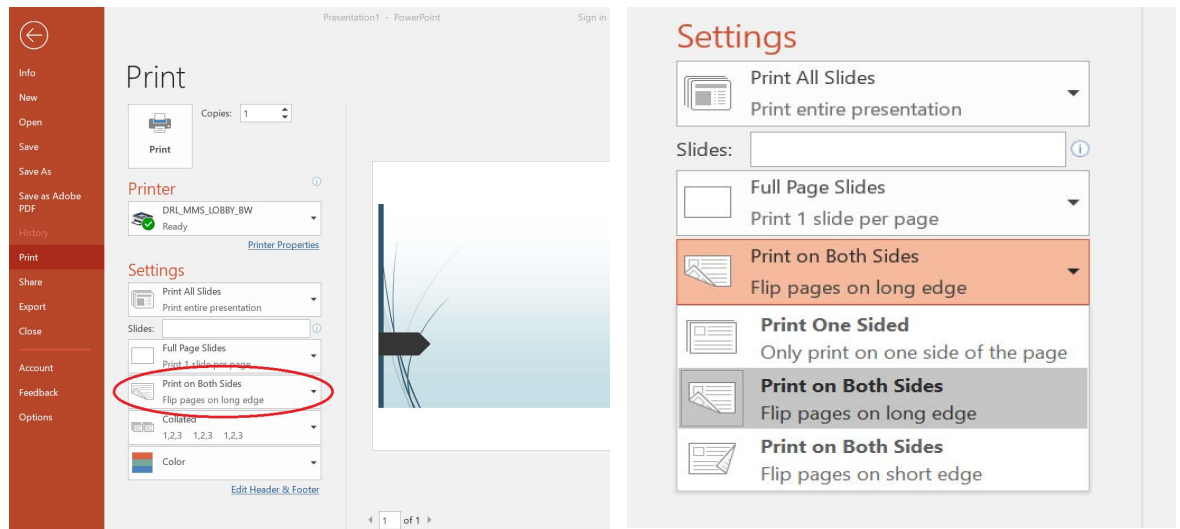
Presentation1 - PowerPoint

Sign in

Info
New
Open
Save
Save As
Save as Adobe PDF
History
Print
Share
Export
Close
Account
Feedback
Options

Print

Copies: 1

Print

Printer

DRL_MMS_LOBBY_BW
Ready

Printer Properties

Settings

Print All Slides
Print entire presentation

Slides:

Full Page Slides
Print 1 slide per page

Print on Both Sides
Flip pages on long edge

Collated
1,2,3 1,2,3 1,2,3

Color

Edit Header & Footer

1 of 1

Settings

Print All Slides
Print entire presentation

Slides:

Full Page Slides
Print 1 slide per page

Print on Both Sides
Flip pages on long edge

Print One Sided
Only print on one side of the page

Print on Both Sides
Flip pages on long edge

Print on Both Sides
Flip pages on short edge